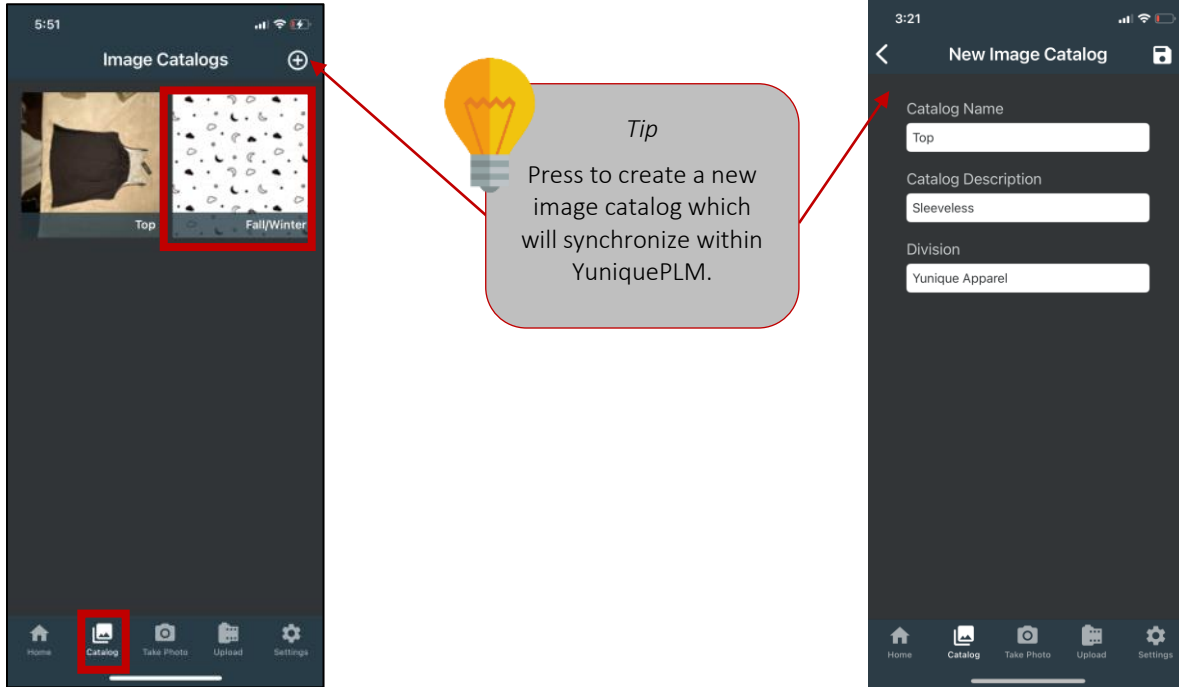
5:51

Image Catalogs

Top

Fall/Winter

Home
Catalog
Take Photo
Upload
Settings

*Tip*

Press to create a new image catalog which will synchronize within YuniquePLM.

3:21

New Image Catalog

Catalog Name
Top

Catalog Description
Sleeveless

Division
Yunique Apparel

Home
Catalog
Take Photo
Upload
Settings